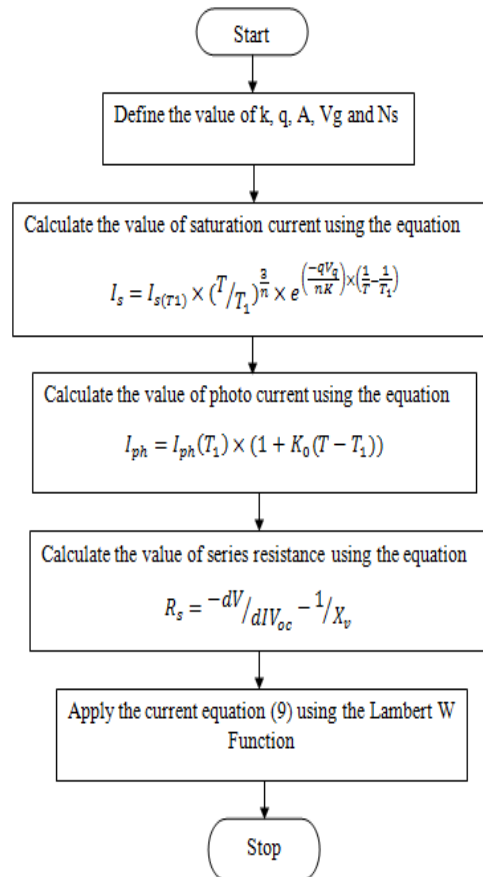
Start

Define the value of k, q, A, Vg and Ns

Calculate the value of saturation current using the equation

$I_s = I_{s(T1)} \times (T/T_1)^{\frac{3}{n}} \times e^{\left(\frac{-qV_g}{nK}\right)\times\left(\frac{1}{T}-\frac{1}{T_1}\right)}$

Calculate the value of photo current using the equation

$I_{ph} = I_{ph}(T_1) \times (1 + K_0(T - T_1))$

Calculate the value of series resistance using the equation

$R_s = -dV/dIV_{oc} - 1/X_v$

Apply the current equation (9) using the Lambert W Function

Stop